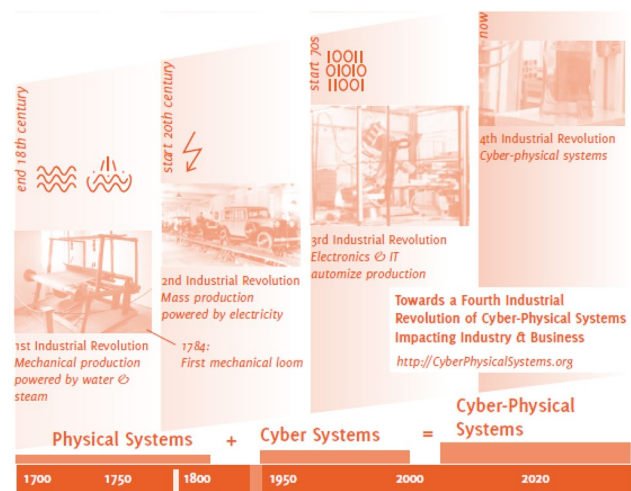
end 18th century

1st Industrial Revolution
Mechanical production powered by water & steam

1784:
First mechanical loom

start 20th century

2nd Industrial Revolution
Mass production powered by electricity

start 70s

10011
01010
11001

3rd Industrial Revolution
Electronics & IT automize production

now

4th Industrial Revolution
Cyber-physical systems

Towards a Fourth Industrial Revolution of Cyber-Physical Systems Impacting Industry & Business

http://CyberPhysicalSystems.org

Physical Systems + Cyber Systems = Cyber-Physical Systems

1700 1750 1800 1950 2000 2020